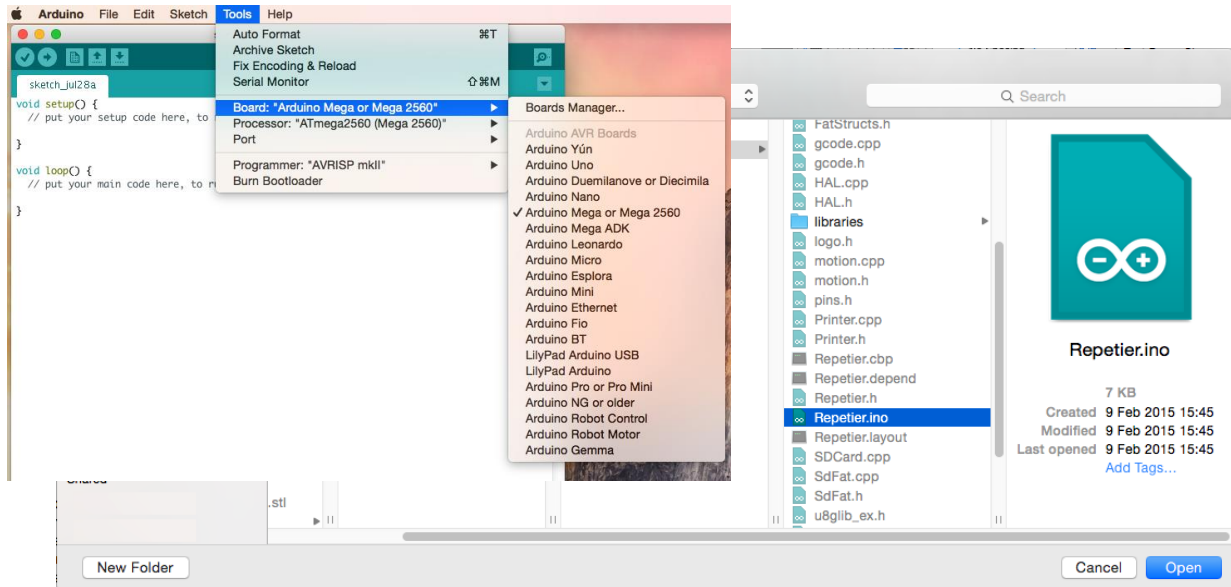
Arduino File Edit Sketch Tools Help

sketch_jul28a

void setup() {
  // put your setup code here, to

}

void loop() {
  // put your main code here, to r

}

Auto Format ⌘T
Archive Sketch
Fix Encoding & Reload
Serial Monitor ⇧⌘M
Board: "Arduino Mega or Mega 2560"
Processor: "ATmega2560 (Mega 2560)"
Port
Programmer: "AVRISP mkII"
Burn Bootloader

Boards Manager...
Arduino AVR Boards
Arduino Yún
Arduino Uno
Arduino Duemilanove or Diecimila
Arduino Nano
✓ Arduino Mega or Mega 2560
Arduino Mega ADK
Arduino Leonardo
Arduino Micro
Arduino Esplora
Arduino Mini
Arduino Ethernet
Arduino Fio
Arduino BT
LilyPad Arduino USB
LilyPad Arduino
Arduino Pro or Pro Mini
Arduino NG or older
Arduino Robot Control
Arduino Robot Motor
Arduino Gemma

Search

FatStructs.h
gcode.cpp
gcode.h
HAL.cpp
HAL.h
libraries
logo.h
motion.cpp
motion.h
pins.h
Printer.cpp
Printer.h
Repetier.cbp
Repetier.depend
Repetier.h
Repetier.ino
Repetier.layout
SDCard.cpp
SdFat.cpp
SdFat.h
u8glib_ex.h

Repetier.ino
7 KB
Created 9 Feb 2015 15:45
Modified 9 Feb 2015 15:45
Last opened 9 Feb 2015 15:45
Add Tags...

Shared
.stl

New Folder
Cancel
Open